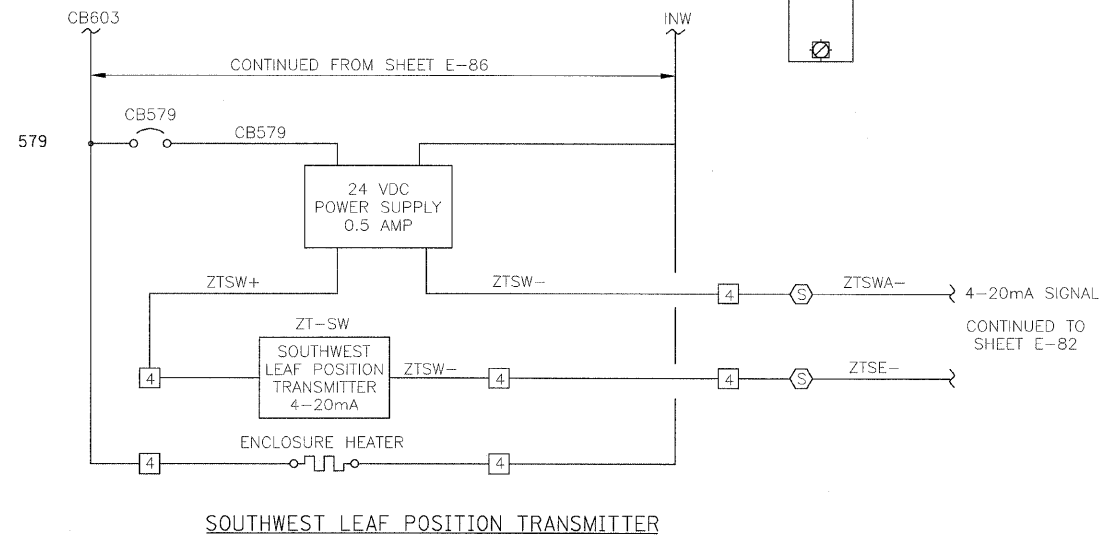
CB603

INW

CONTINUED FROM SHEET E-86

CB579

579

CB579

24 VDC
POWER SUPPLY
0.5 AMP

ZTSW+

ZTSW-

4

S

ZTSWA-

4-20mA SIGNAL

CONTINUED TO
SHEET E-82

ZT-SW

SOUTHWEST
LEAF POSITION
TRANSMITTER
4-20mA

4

ZTSW-

4

4

S

ZTSE-

ENCLOSURE HEATER

4

4

SOUTHWEST LEAF POSITION TRANSMITTER